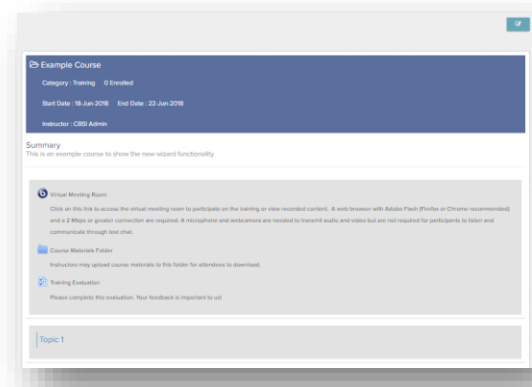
Example Course

Category : Training 0 Enrolled

Start Date : 18-Jun-2018 End Date : 22-Jun-2018

Instructor : CBSI Admin

Summary
This is an example course to show the new wizard functionality

Virtual Meeting Room

Click on this link to access the virtual meeting room to participate on the training or view recorded content. A web browser with Adobe Flash (Firefox or Chrome recommended) and a 2 Mbps or greater connection are required. A microphone and webcamera are needed to transmit audio and video but are not required for participants to listen and communicate through text chat.

Course Materials Folder

Instructors may upload course materials to this folder for attendees to download.

Training Evaluation

Please complete this evaluation. Your feedback is important to us!

Topic 1